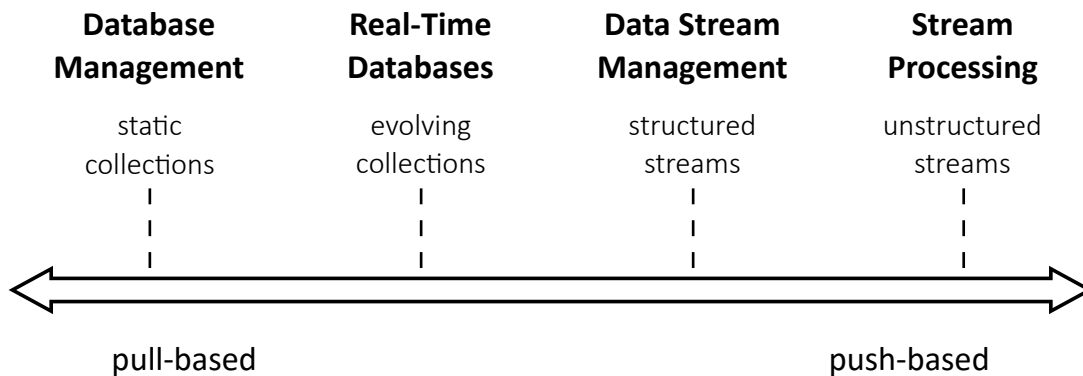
**Database Management**

static collections

**Real-Time Databases**

evolving collections

**Data Stream Management**

structured streams

**Stream Processing**

unstructured streams

pull-based

push-based